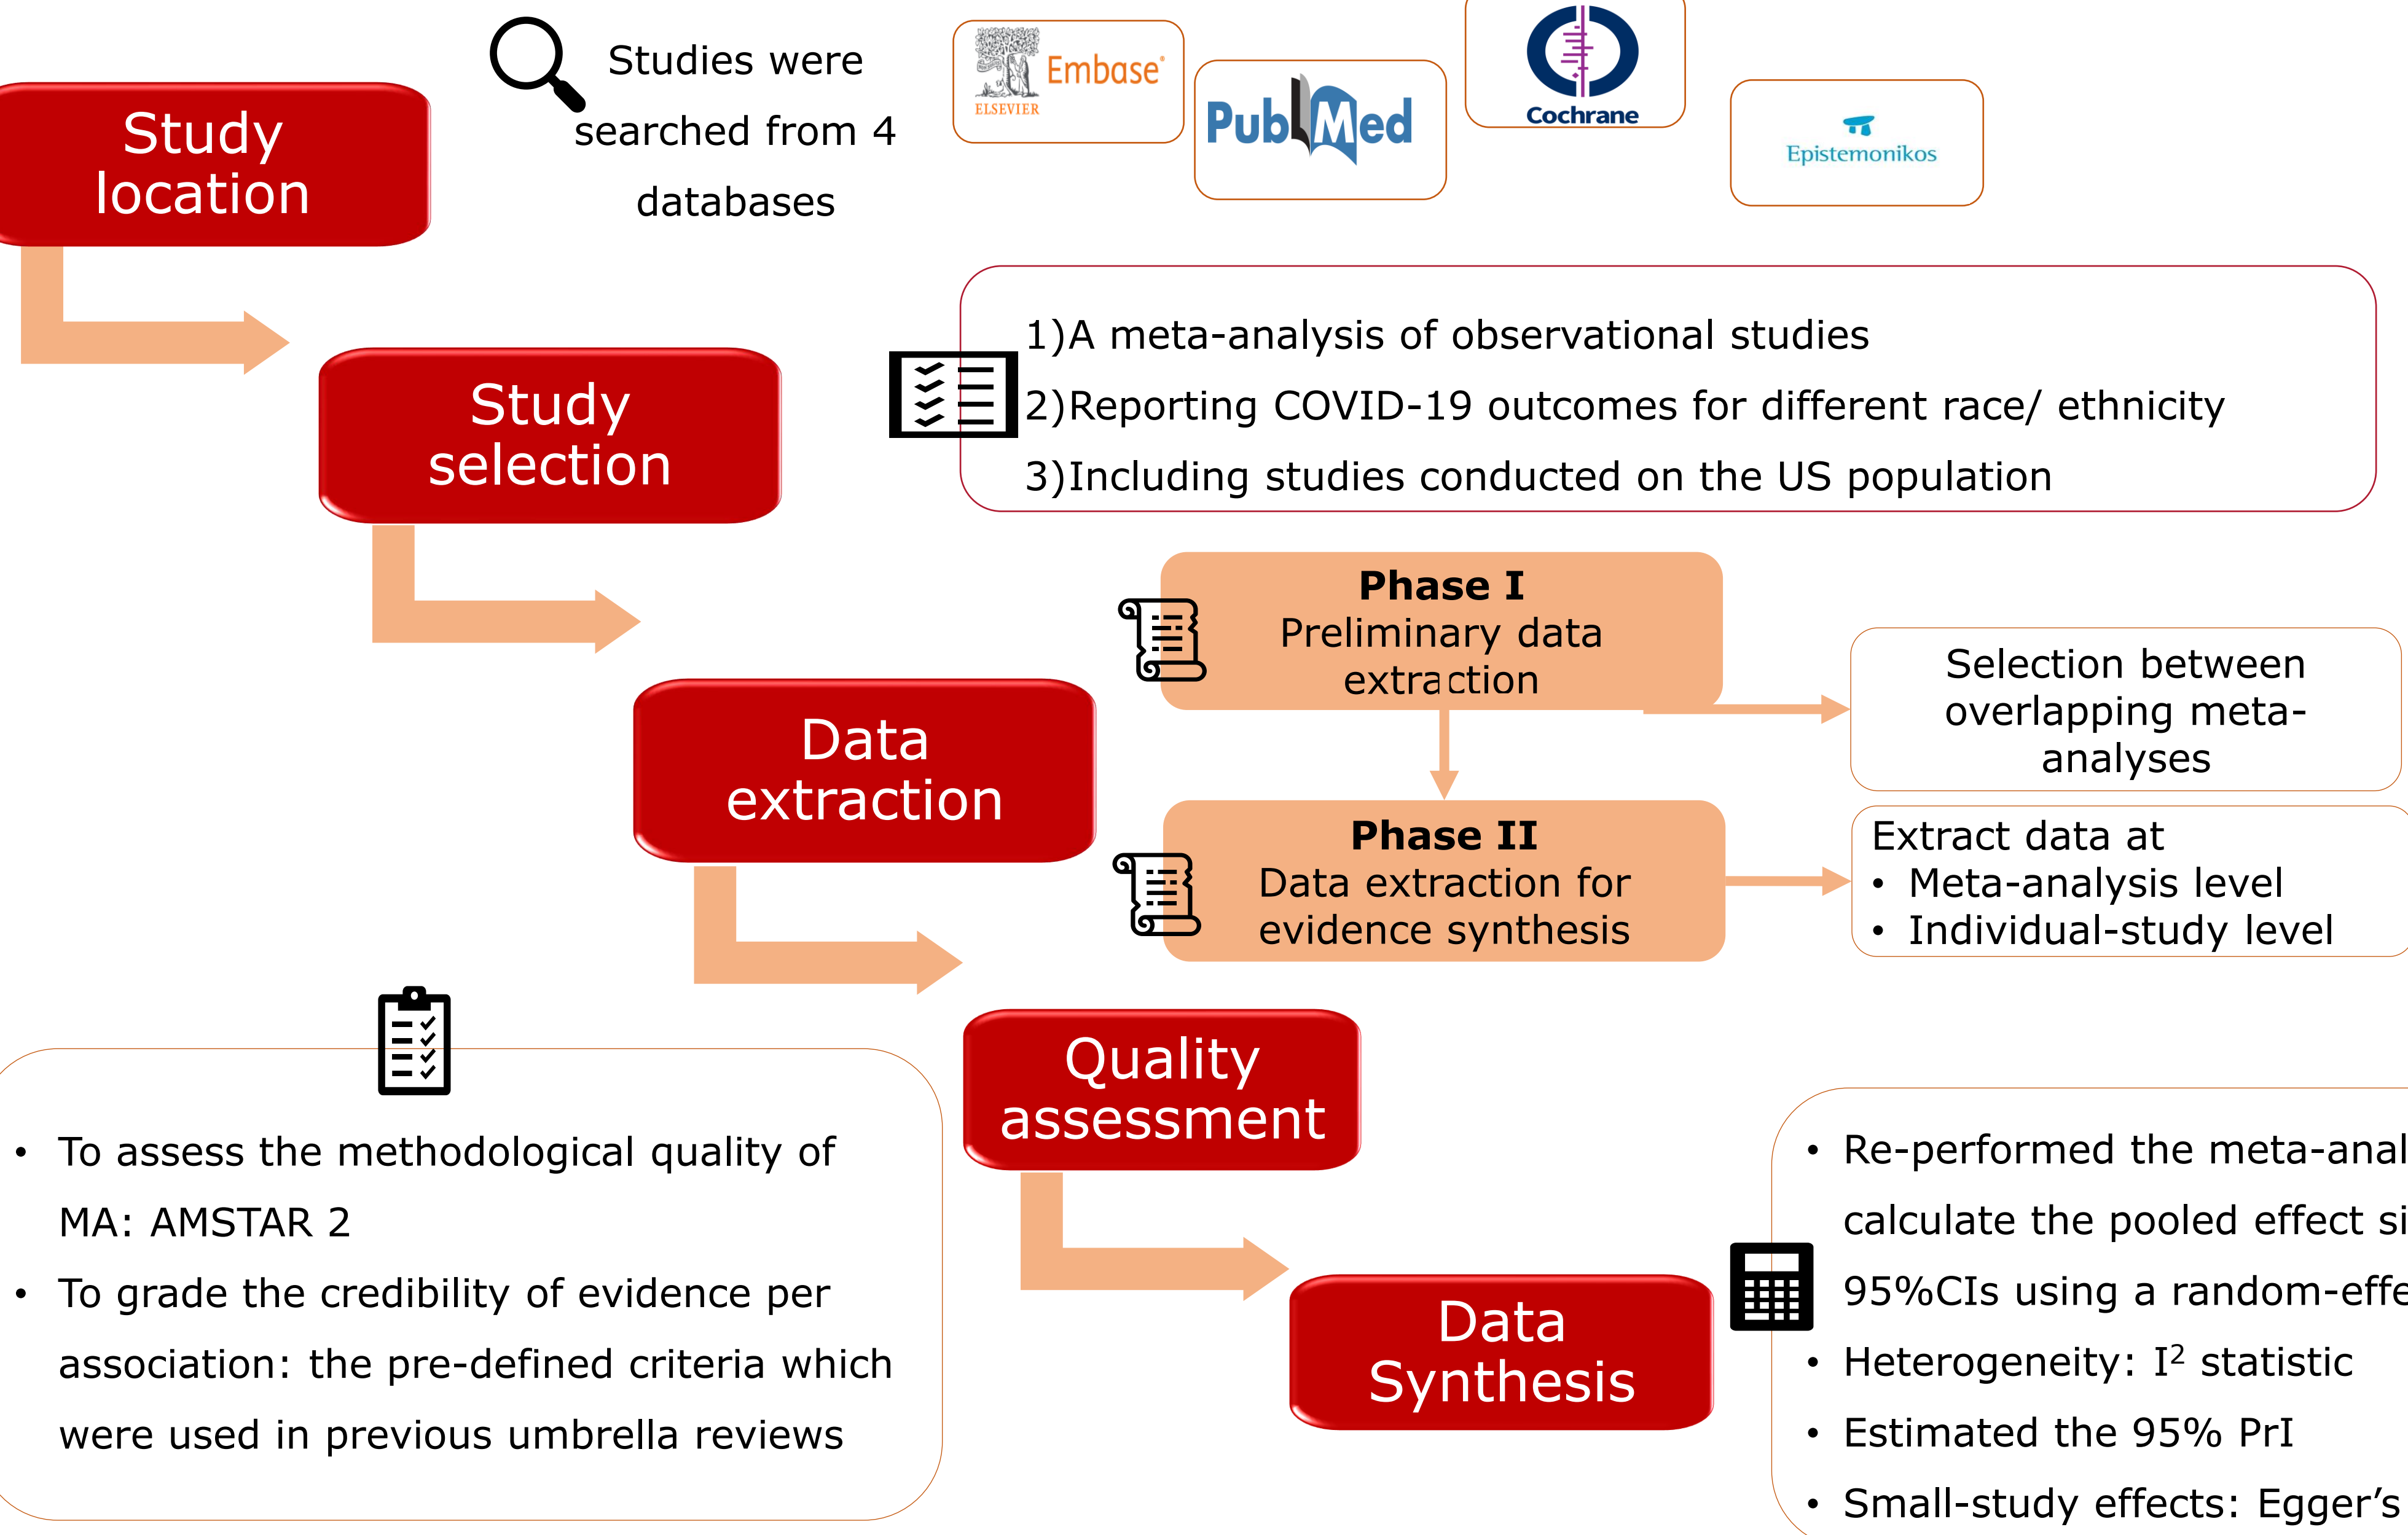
Study location

Studies were searched from 4 databases

Embase
ELSEVIER

PubMed

Cochrane

Epistemonikos

Study selection

1)A meta-analysis of observational studies
2)Reporting COVID-19 outcomes for different race/ ethnicity
3)Including studies conducted on the US population

Data extraction

**Phase I**
Preliminary data extraction

Selection between overlapping meta-analyses

**Phase II**
Data extraction for evidence synthesis

Extract data at
• Meta-analysis level
• Individual-study level

Quality assessment

• To assess the methodological quality of MA: AMSTAR 2
• To grade the credibility of evidence per association: the pre-defined criteria which were used in previous umbrella reviews

Data Synthesis

• Re-performed the meta-anal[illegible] calculate the pooled effect si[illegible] 95%CIs using a random-effe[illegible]
• Heterogeneity: I$^2$ statistic
• Estimated the 95% PrI
• Small-study effects: Egger’s